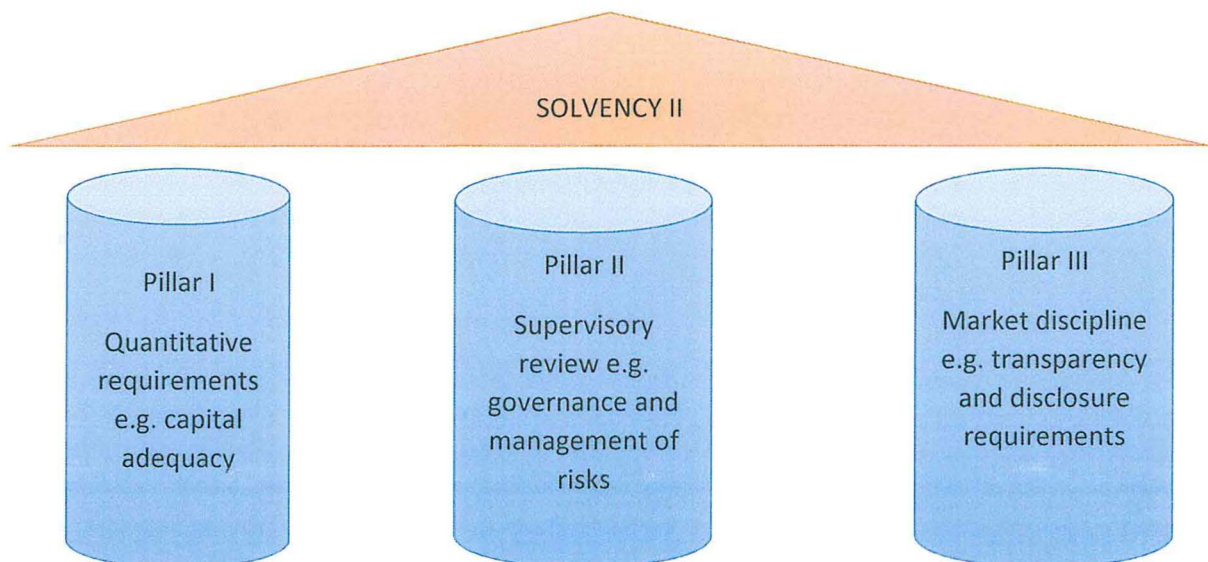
SOLVENCY II

Pillar I

Quantitative requirements e.g. capital adequacy

Pillar II

Supervisory review e.g. governance and management of risks

Pillar III

Market discipline e.g. transparency and disclosure requirements